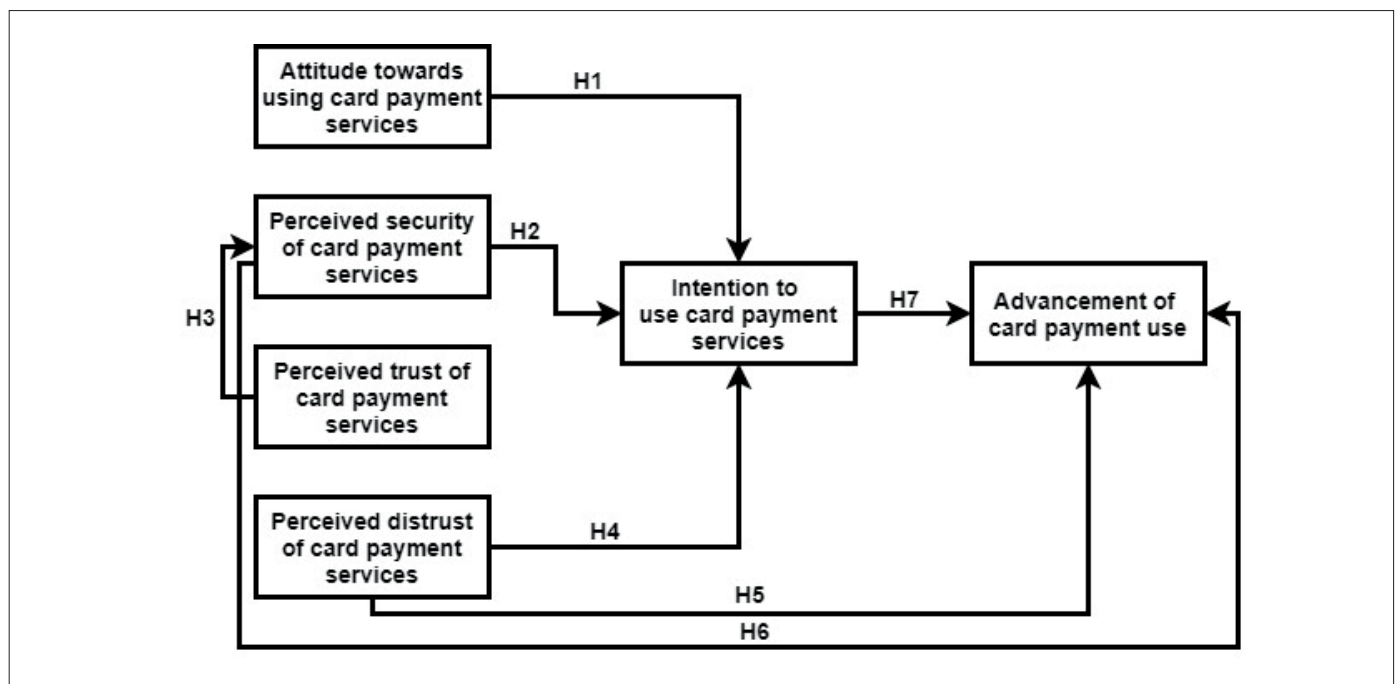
Attitude towards using card payment services

H1

Perceived security of card payment services

H2

H3

Perceived trust of card payment services

Intention to use card payment services

H7

Advancement of card payment use

Perceived distrust of card payment services

H4

H5

H6